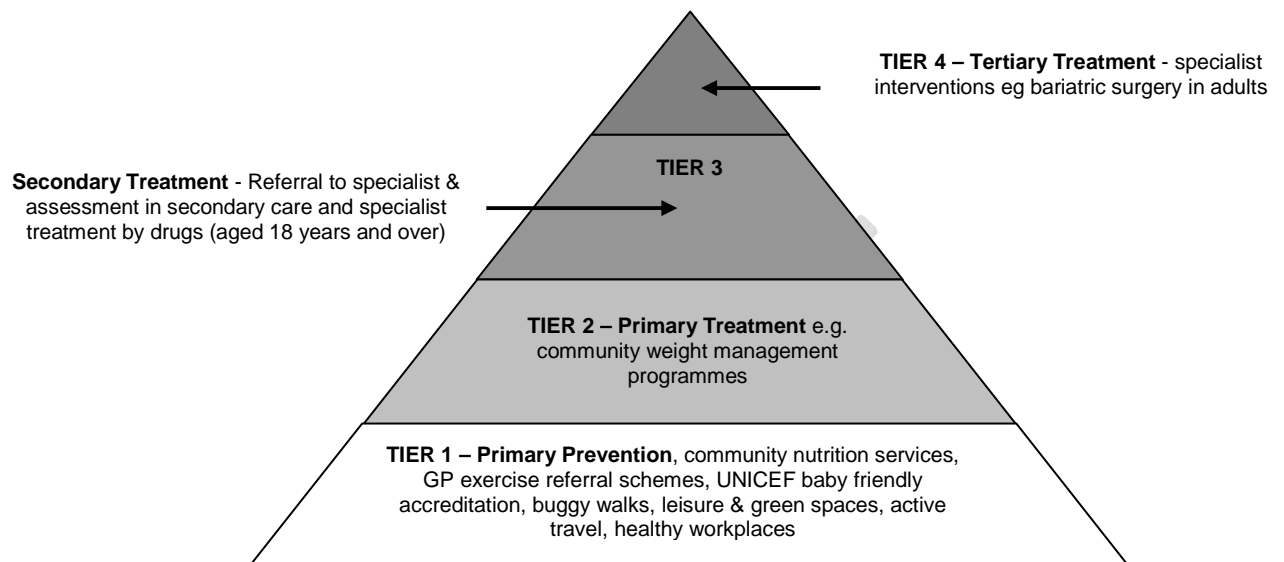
**TIER 4 – Tertiary Treatment** - specialist interventions eg bariatric surgery in adults

**Secondary Treatment** - Referral to specialist & assessment in secondary care and specialist treatment by drugs (aged 18 years and over)

**TIER 3**

**TIER 2 – Primary Treatment** e.g. community weight management programmes

**TIER 1 – Primary Prevention**, community nutrition services, GP exercise referral schemes, UNICEF baby friendly accreditation, buggy walks, leisure & green spaces, active travel, healthy workplaces